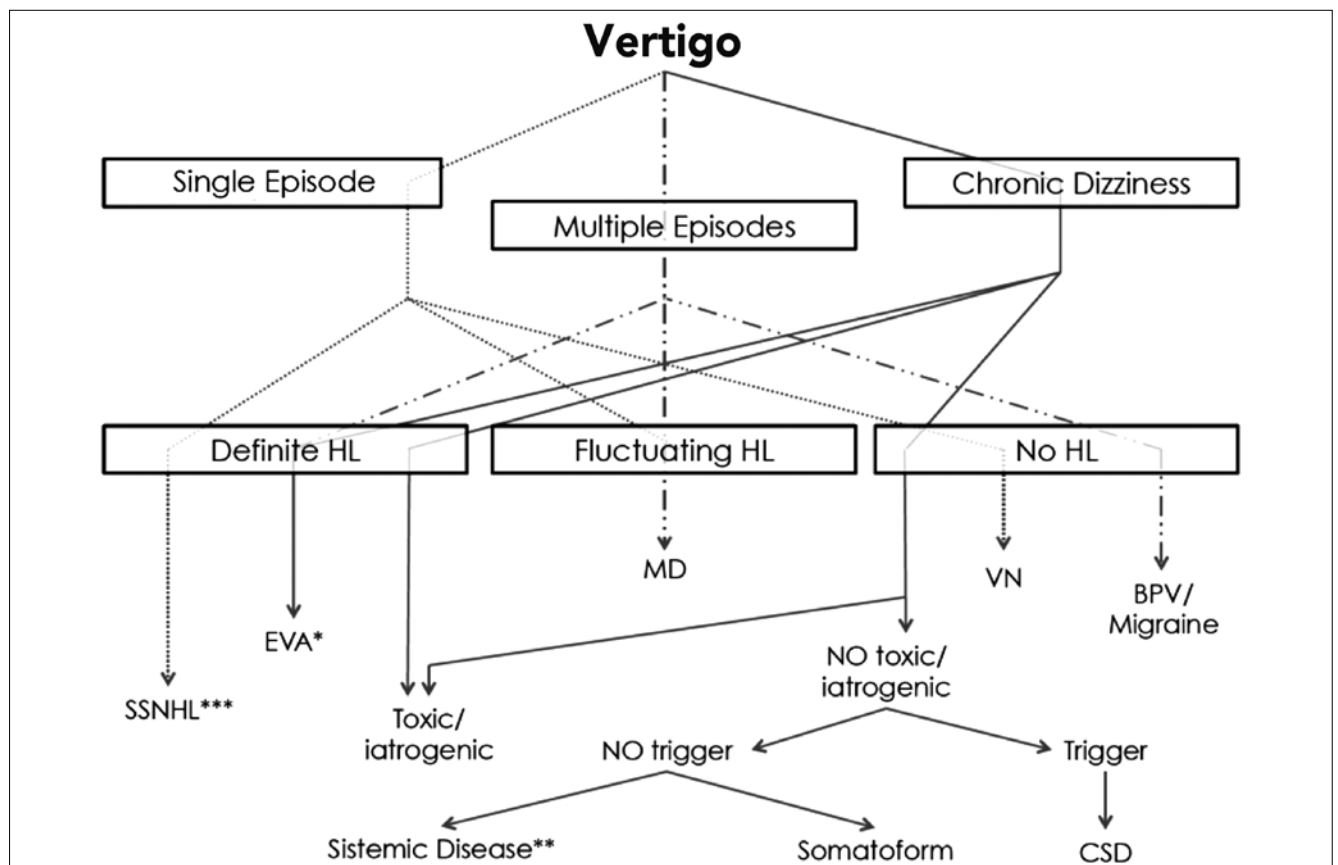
Vertigo

Single Episode

Multiple Episodes

Chronic Dizziness

Definite HL

Fluctuating HL

No HL

MD

VN

BPV/
Migraine

EVA*

SSNHL***

Toxic/
iatrogenic

NO toxic/
iatrogenic

NO trigger

Trigger

Sistemic Disease**

Somatoform

CSD